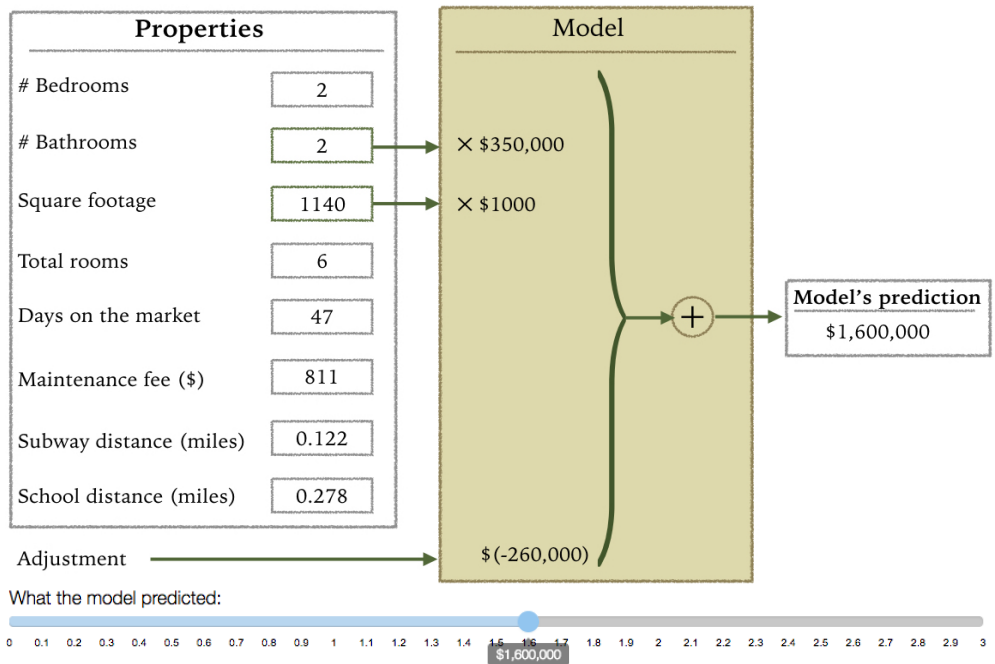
Properties

| | |
|---|---|
| # Bedrooms | 2 |
| # Bathrooms | 2 |
| Square footage | 1140 |
| Total rooms | 6 |
| Days on the market | 47 |
| Maintenance fee ($) | 811 |
| Subway distance (miles) | 0.122 |
| School distance (miles) | 0.278 |

Adjustment

Model

× $350,000

× $1000

$(-260,000)

+

Model's prediction

$1,600,000

What the model predicted:

0 0.1 0.2 0.3 0.4 0.5 0.6 0.7 0.8 0.9 1 1.1 1.2 1.3 1.4 1.5 1.6 1.7 1.8 1.9 2 2.1 2.2 2.3 2.4 2.5 2.6 2.7 2.8 2.9 3

$1,600,000